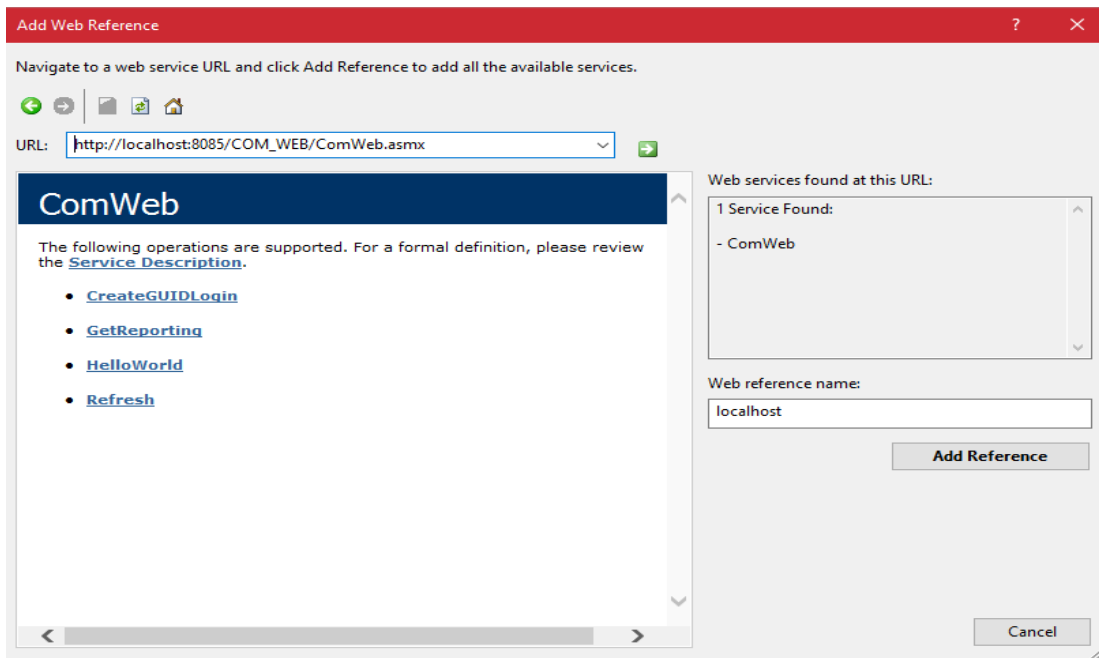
Add Web Reference

?

Navigate to a web service URL and click Add Reference to add all the available services.

URL: http://localhost:8085/COM_WEB/ComWeb.asmx

ComWeb

The following operations are supported. For a formal definition, please review the Service Description.

- CreateGUIDLogin
- GetReporting
- HelloWorld
- Refresh

Web services found at this URL:

1 Service Found:

- ComWeb

Web reference name:

localhost

Add Reference

Cancel